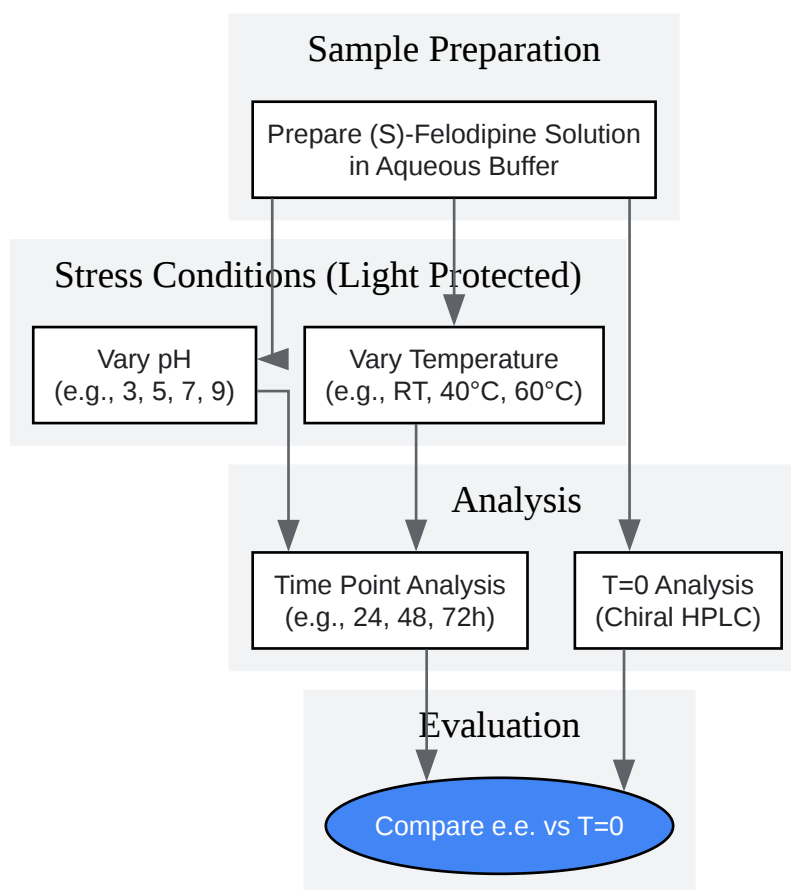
Sample Preparation

Prepare (S)-Felodipine Solution in Aqueous Buffer

Stress Conditions (Light Protected)

Vary pH (e.g., 3, 5, 7, 9)

Vary Temperature (e.g., RT, 40°C, 60°C)

Analysis

Time Point Analysis (e.g., 24, 48, 72h)

T=0 Analysis (Chiral HPLC)

Evaluation

Compare e.e. vs T=0